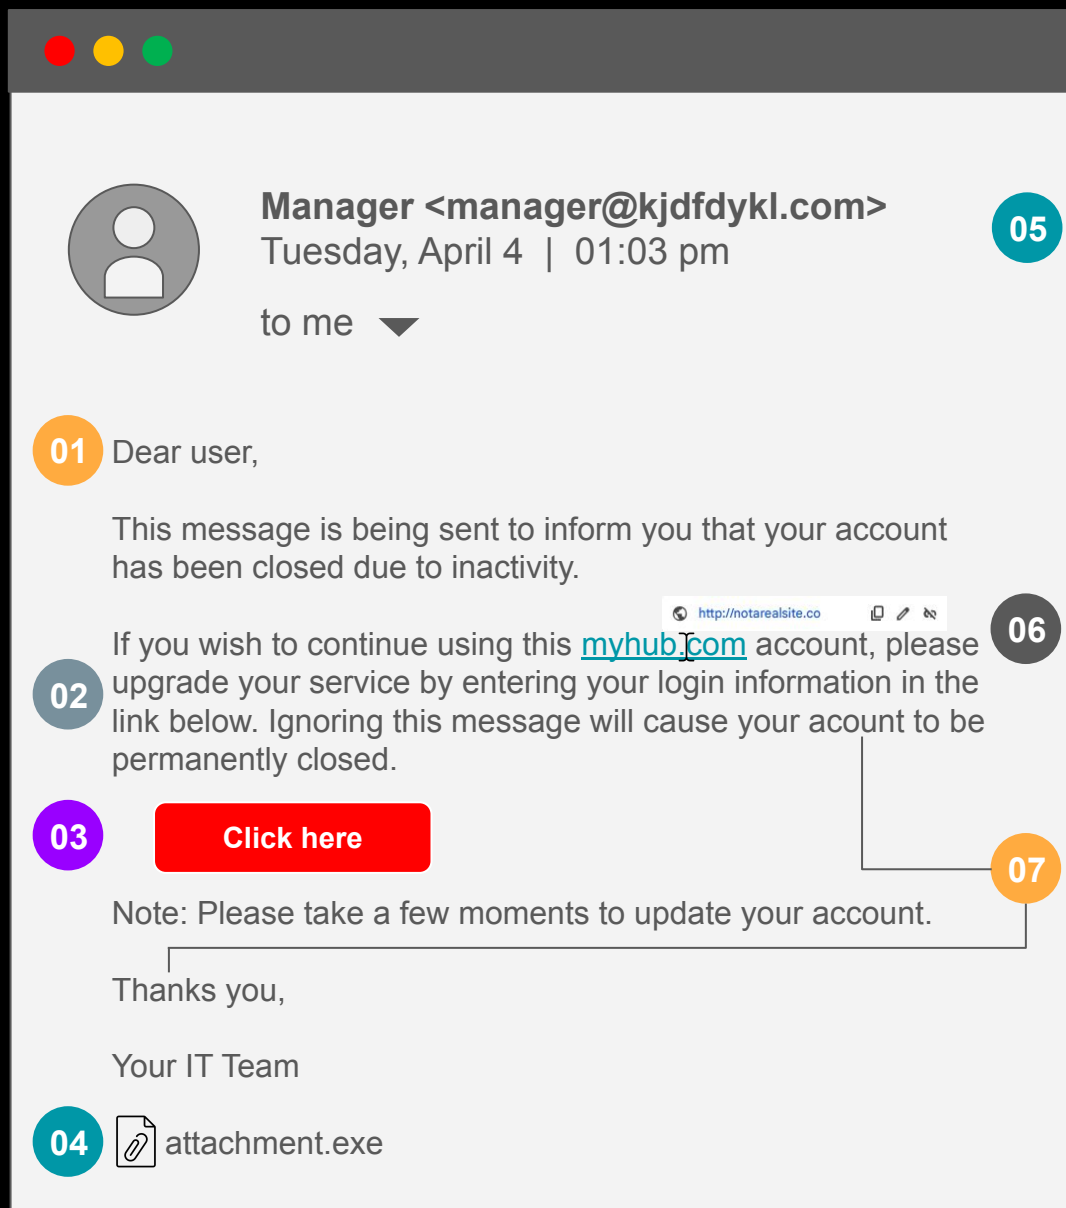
Manager <manager@kjdfdykl.com>
Tuesday, April 4 | 01:03 pm

to me

05

01 Dear user,

This message is being sent to inform you that your account has been closed due to inactivity.

http://notarealsite.co

06

If you wish to continue using this myhub.com account, please upgrade your service by entering your login information in the link below. Ignoring this message will cause your acount to be permanently closed.

02

03 Click here

07

Note: Please take a few moments to update your account.

Thanks you,

Your IT Team

04 attachment.exe